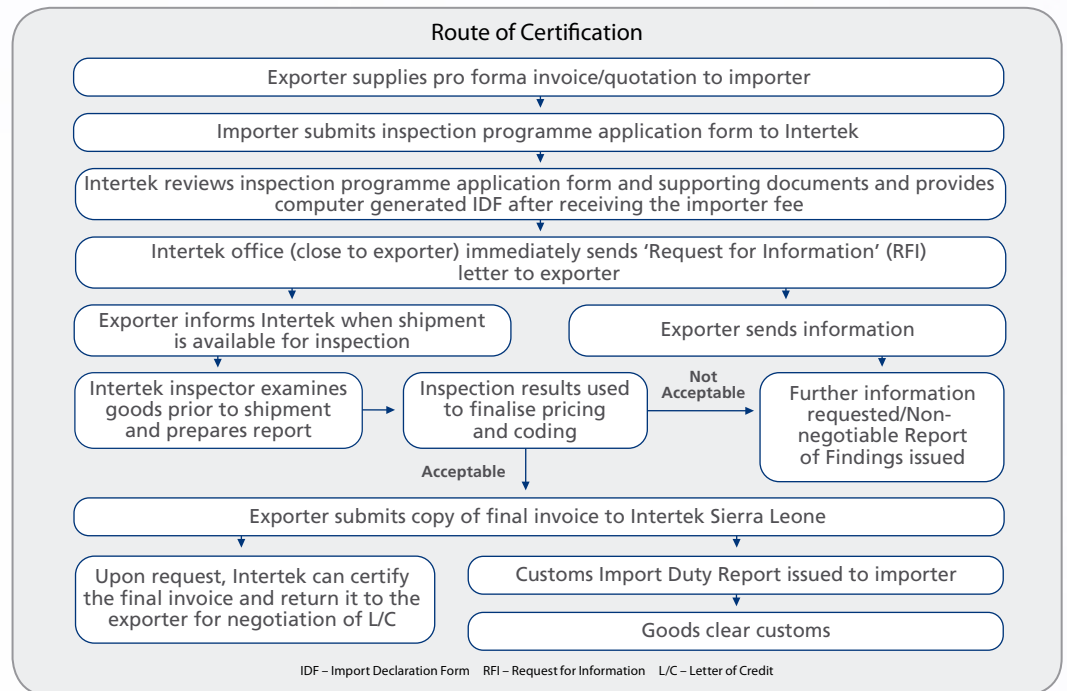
Route of Certification

Exporter supplies pro forma invoice/quotation to importer

Importer submits inspection programme application form to Intertek

Intertek reviews inspection programme application form and supporting documents and provides computer generated IDF after receiving the importer fee

Intertek office (close to exporter) immediately sends 'Request for Information' (RFI) letter to exporter

Exporter informs Intertek when shipment is available for inspection

Exporter sends information

Intertek inspector examines goods prior to shipment and prepares report

Inspection results used to finalise pricing and coding

Not Acceptable

Further information requested/Non-negotiable Report of Findings issued

Acceptable

Exporter submits copy of final invoice to Intertek Sierra Leone

Upon request, Intertek can certify the final invoice and return it to the exporter for negotiation of L/C

Customs Import Duty Report issued to importer

Goods clear customs

IDF – Import Declaration Form RFI – Request for Information L/C – Letter of Credit